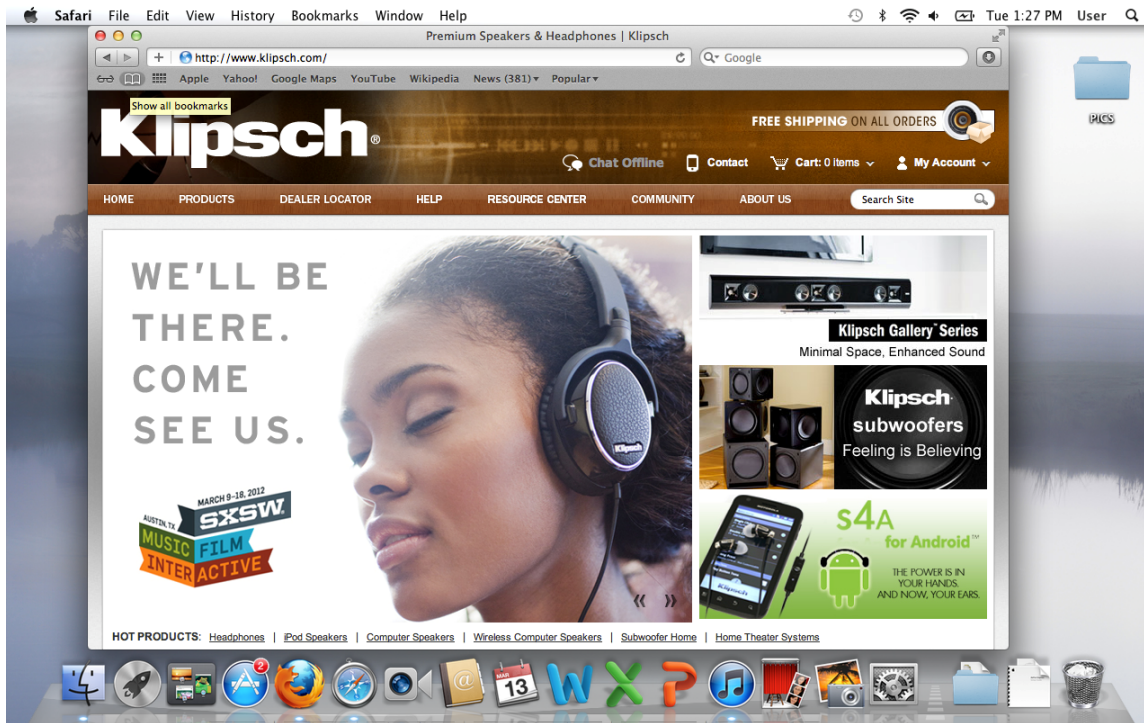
Safari File Edit View History Bookmarks Window Help

Tue 1:27 PM User

Premium Speakers & Headphones | Klipsch

http://www.klipsch.com/

Google

Apple Yahoo! Google Maps YouTube Wikipedia News (381) Popular

Show all bookmarks

PICS

Klipsch®

FREE SHIPPING ON ALL ORDERS

Chat Offline Contact Cart: 0 items My Account

HOME PRODUCTS DEALER LOCATOR HELP RESOURCE CENTER COMMUNITY ABOUT US Search Site

WE'LL BE THERE. COME SEE US.

MARCH 9-18, 2012 AUSTIN, TX SXSW MUSIC FILM INTERACTIVE

Klipsch

Klipsch Gallery® Series
Minimal Space, Enhanced Sound

Klipsch subwoofers
Feeling is Believing

S4A for Android™

THE POWER IS IN YOUR HANDS. AND NOW, YOUR EARS.

HOT PRODUCTS: Headphones | iPod Speakers | Computer Speakers | Wireless Computer Speakers | Subwoofer Home | Home Theater Systems

2

MAR 13